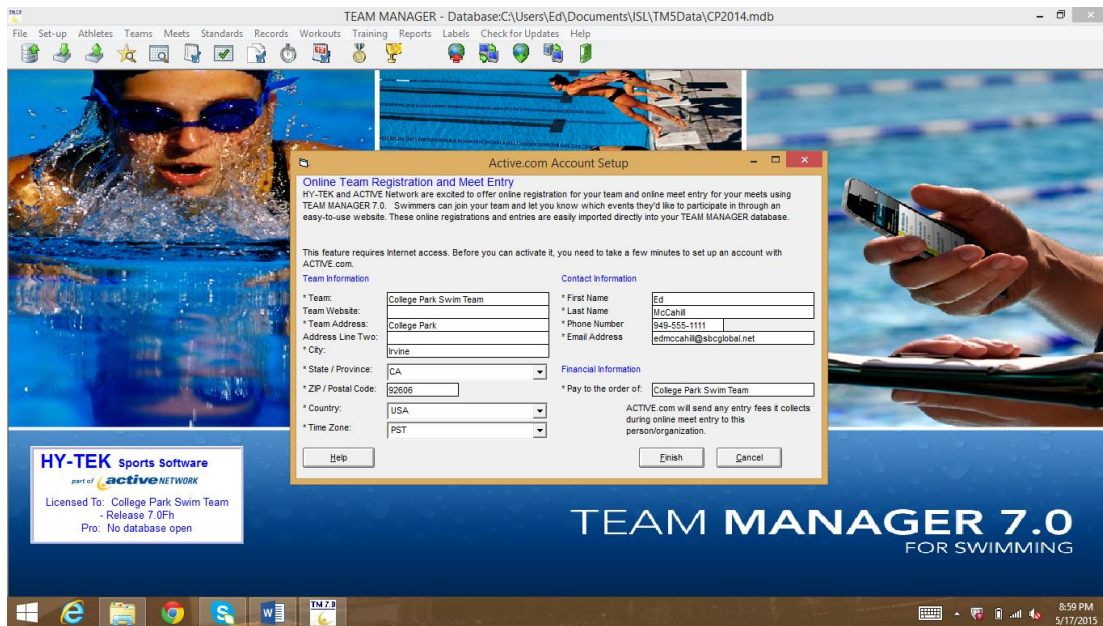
TEAM MANAGER - Database:C:\Users\Ed\Documents\ISL\TM5Data\CP2014.mdb

File Set-up Athletes Teams Meets Standards Records Workouts Training Reports Labels Check for Updates Help

Active.com Account Setup

Online Team Registration and Meet Entry
HY-TEK and ACTIVE Network are excited to offer online registration for your team and online meet entry for your meets using TEAM MANAGER 7.0. Swimmers can join your team and let you know which events they'd like to participate in through an easy-to-use website. These online registrations and entries are easily imported directly into your TEAM MANAGER database.

This feature requires Internet access. Before you can activate it, you need to take a few minutes to set up an account with ACTIVE.com.

Team Information

* Team: College Park Swim Team
Team Website:
* Team Address: College Park
Address Line Two:
* City: Irvine
* State / Province: CA
* ZIP / Postal Code: 92606
* Country: USA
* Time Zone: PST

Contact Information

* First Name Ed
* Last Name McCahill
* Phone Number 949-555-1111
* Email Address edmccahill@sbcglobal.net

Financial Information

* Pay to the order of: College Park Swim Team

ACTIVE.com will send any entry fees it collects during online meet entry to this person/organization.

Help

Finish

Cancel

HY-TEK Sports Software
part of active NETWORK
Licensed To: College Park Swim Team
- Release 7.0Fh
Pro: No database open

TEAM MANAGER 7.0
FOR SWIMMING

TM 7.0

8:59 PM
5/17/2015